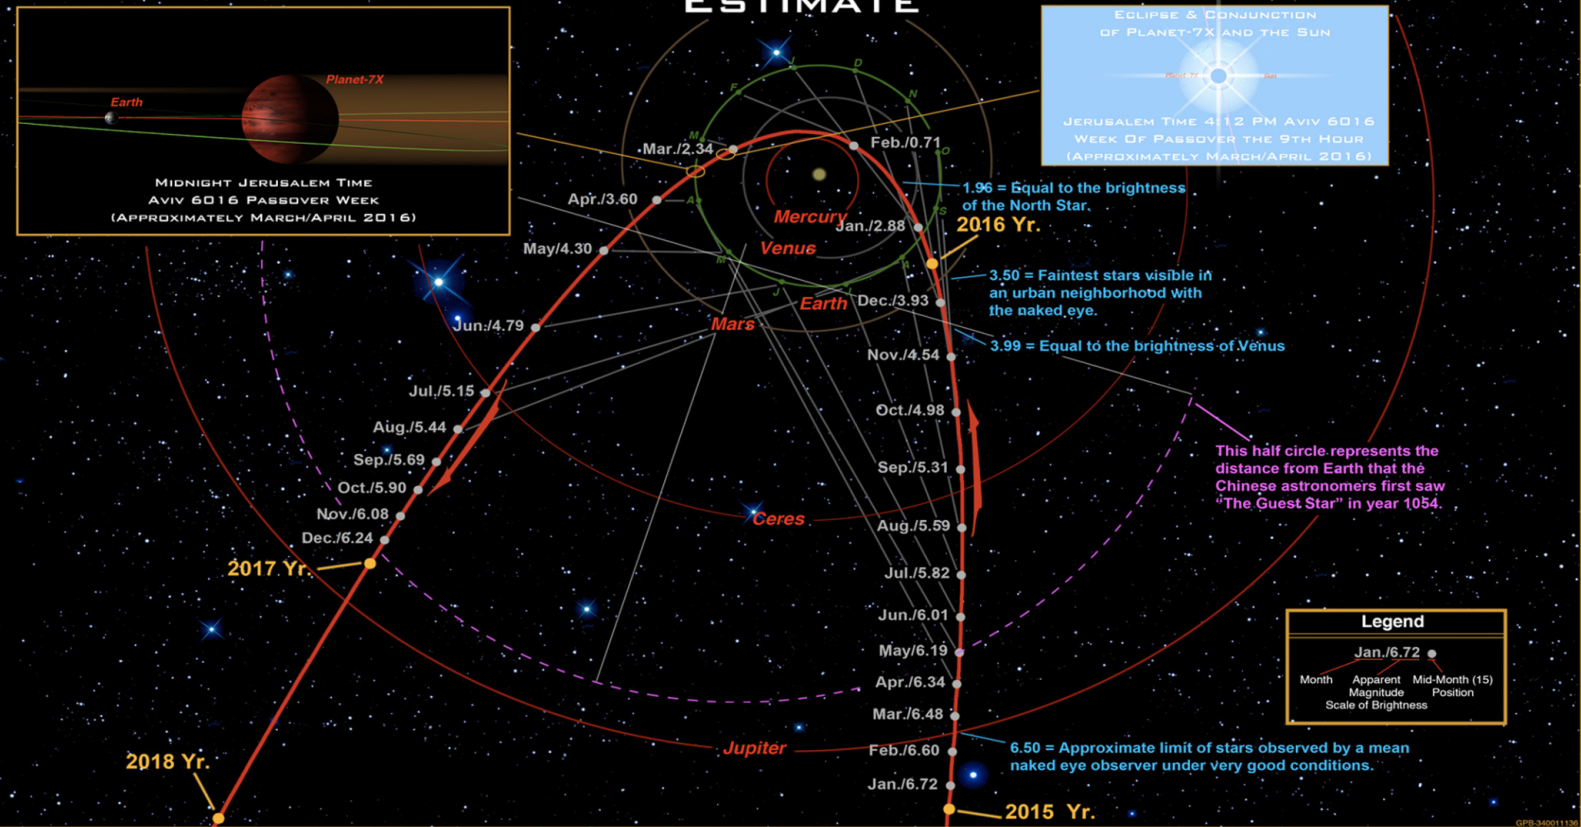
ESTIMATE

Earth
Planet-7X
Midnight Jerusalem Time
Aviv 6016 Passover Week
(Approximately March/April 2016)

Eclipse & Conjunction
of Planet-7X and the Sun
Jerusalem Time 4:12 PM Aviv 6016
Week Of Passover the 9th Hour
(Approximately March/April 2016)

Mar./2.34
Feb./0.71
Apr./3.60
1.96 = Equal to the brightness of the North Star.
Mercury
Jan./2.88
2016 Yr.
May/4.30
Venue
3.50 = Faintest stars visible in an urban neighborhood with the naked eye.
Earth
Dec./3.93
Jun./4.79
Mars
3.99 = Equal to the brightness of Venus
Nov./4.54
Jul./5.15
Oct./4.98
Aug./5.44
Sep./5.69
Sep./5.31
This half circle represents the distance from Earth that the Chinese astronomers first saw "The Guest Star" in year 1054.
Oct./5.90
Nov./6.08
Ceres
Aug./5.59
Dec./6.24
2017 Yr.
Jul./5.82
Jun./6.01
May/6.19
Apr./6.34
Mar./6.48
Jupiter
Feb./6.60
6.50 = Approximate limit of stars observed by a mean naked eye observer under very good conditions.
2018 Yr.
Jan./6.72
2015 Yr.

Legend
Jan./6.72
Month
Apparent Magnitude Scale of Brightness
Mid-Month (15) Position

GPB-340011136